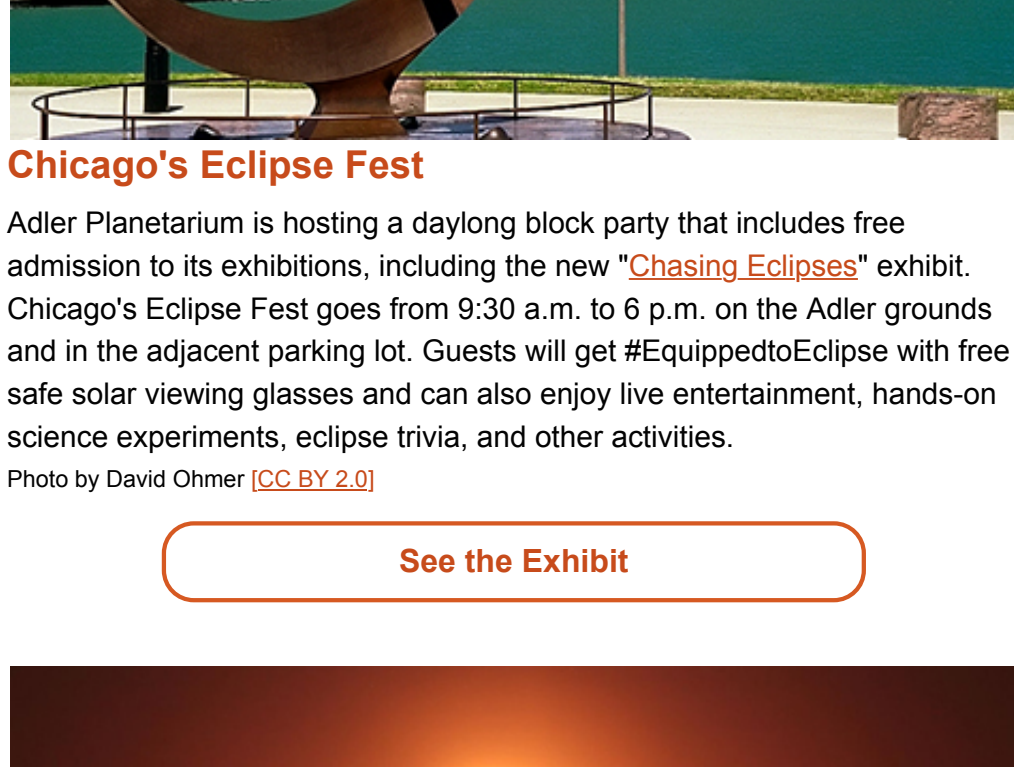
Chicago's Eclipse Fest

Adler Planetarium is hosting a daylong block party that includes free admission to its exhibitions, including the new "Chasing Eclipses" exhibit. Chicago's Eclipse Fest goes from 9:30 a.m. to 6 p.m. on the Adler grounds and in the adjacent parking lot. Guests will get #EquippedtoEclipse with free safe solar viewing glasses and can also enjoy live entertainment, hands-on science experiments, eclipse trivia, and other activities.

Photo by David Ohmer [CC BY 2.0]

See the Exhibit